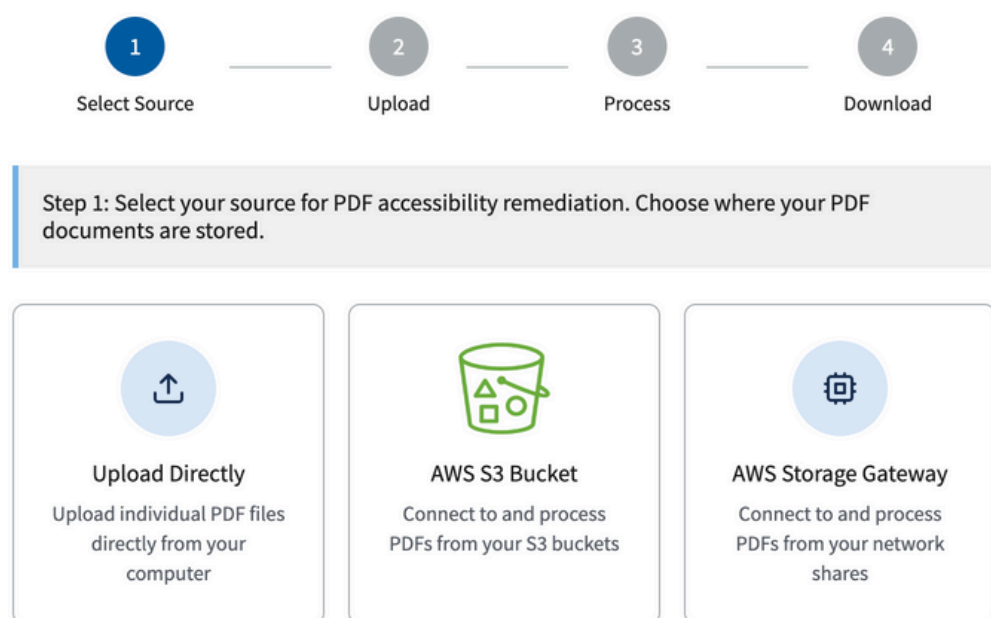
1
Select Source

2
Upload

3
Process

4
Download

Step 1: Select your source for PDF accessibility remediation. Choose where your PDF documents are stored.

Upload Directly
Upload individual PDF files directly from your computer

AWS S3 Bucket
Connect to and process PDFs from your S3 buckets

AWS Storage Gateway
Connect to and process PDFs from your network shares